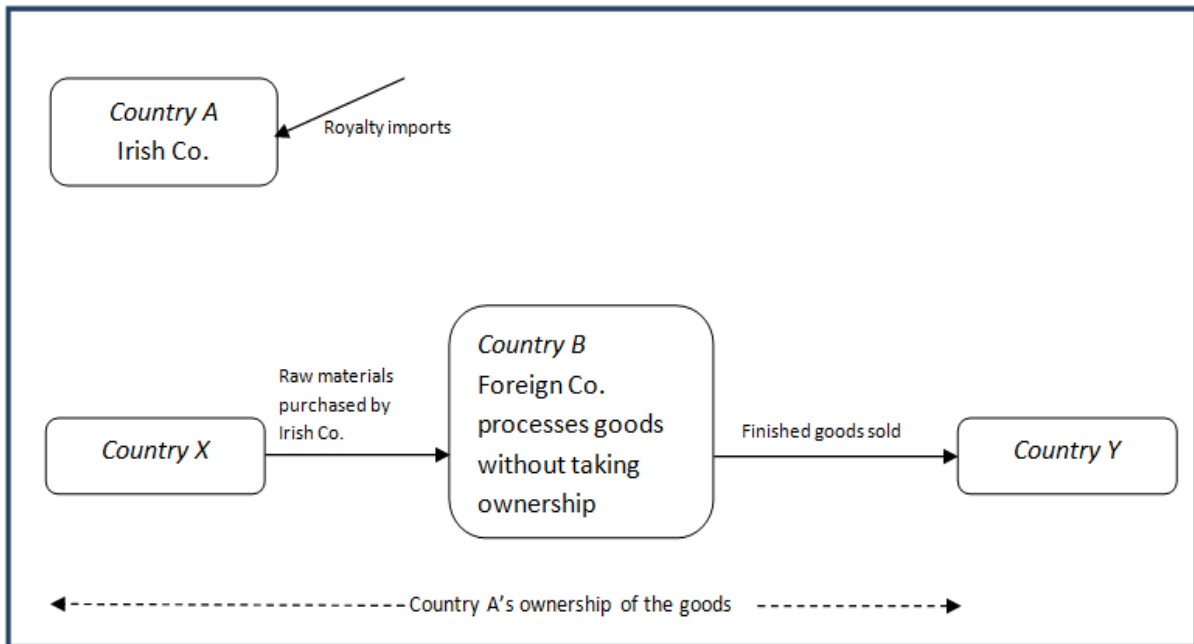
Country A
Irish Co.

Royalty imports

Raw materials purchased by Irish Co.

Country X

Country B
Foreign Co. processes goods without taking ownership

Finished goods sold

Country Y

Country A's ownership of the goods